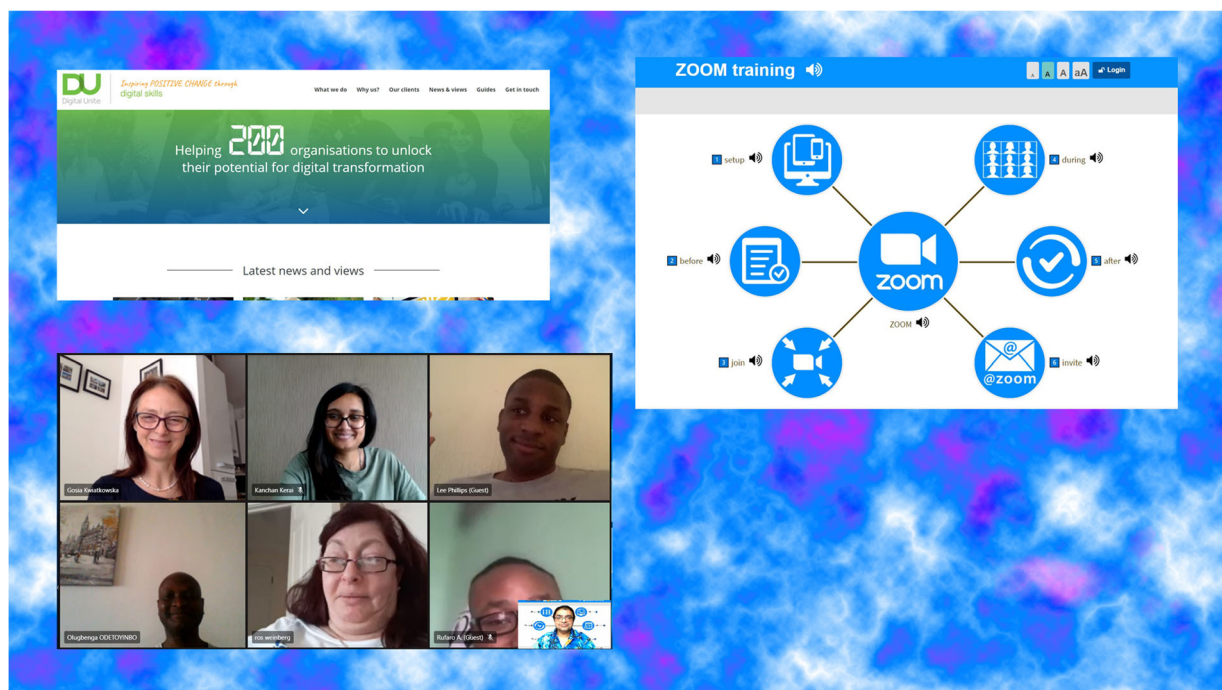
DU Digital Unite

Inspiring POSITIVE CHANGE through digital skills

What we do Why us? Our clients News & views Guides Get in touch

Helping 200 organisations to unlock their potential for digital transformation

Latest news and views

ZOOM training

A A A aA Login

1 setup

4 during

2 before

zoom

5 after

ZOOM

3 join

@zoom

6 invite

Gosia Kwiatkowska

Kanchan Kerai

Lee Phillips (Guest)

Olugbenga ODETOYINBO

ros weinberg

Rufaro A. (Guest)